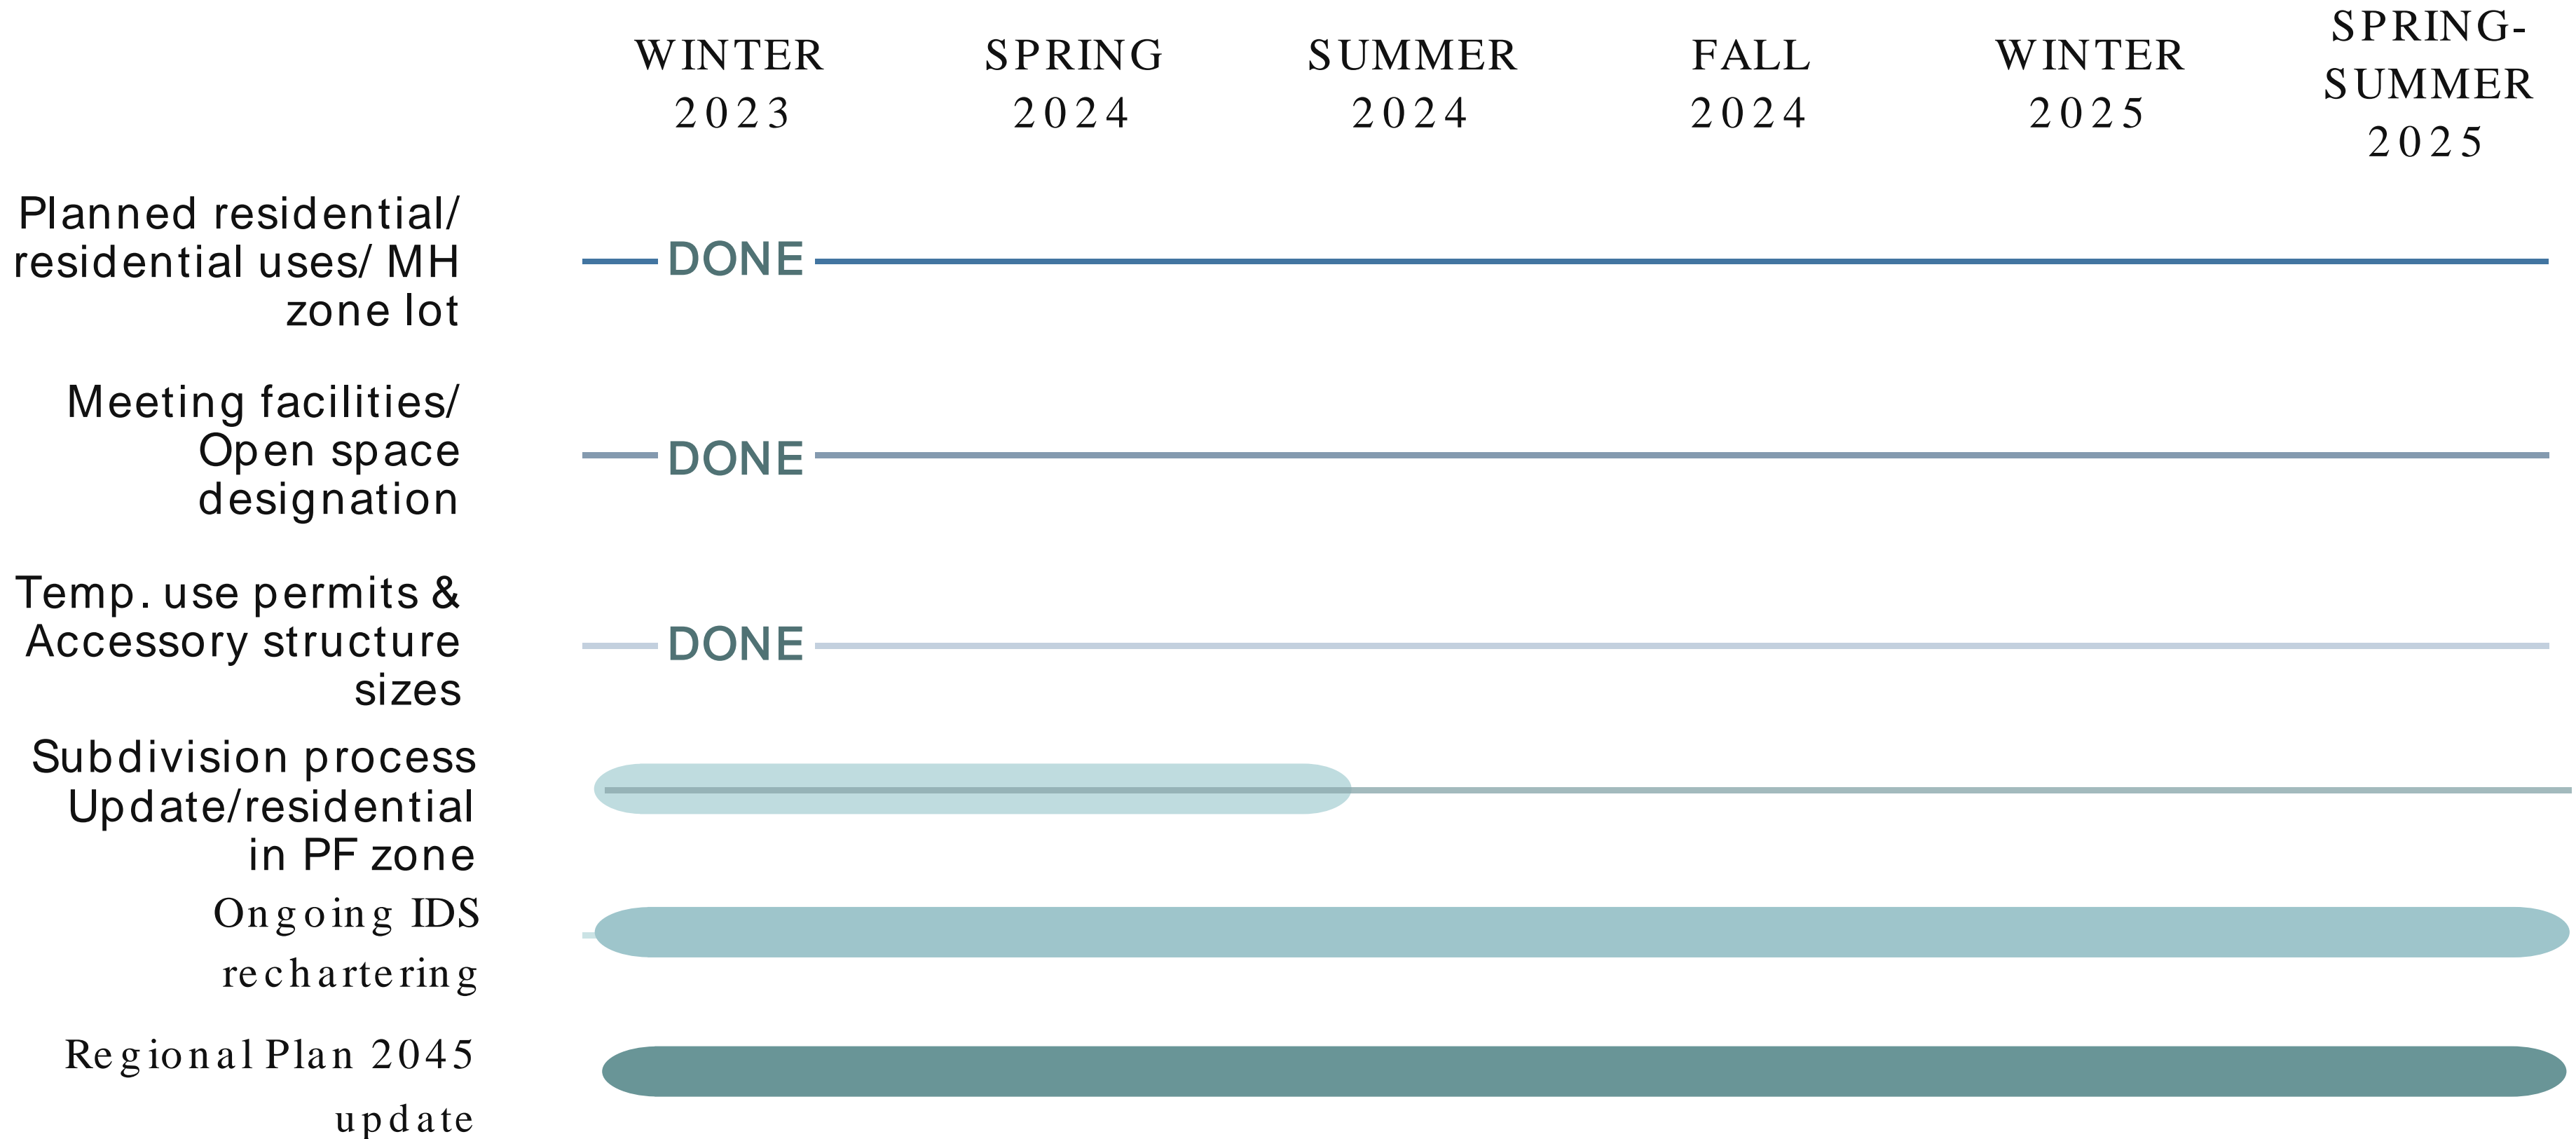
WINTER 2023

SPRING 2024

SUMMER 2024

FALL 2024

WINTER 2025

SPRING-SUMMER 2025

Planned residential/ residential uses/ MH zone lot

DONE

Meeting facilities/ Open space designation

DONE

Temp. use permits & Accessory structure sizes

DONE

Subdivision process Update/residential in PF zone

Ongoing IDS rechartering

Regional Plan 2045 update